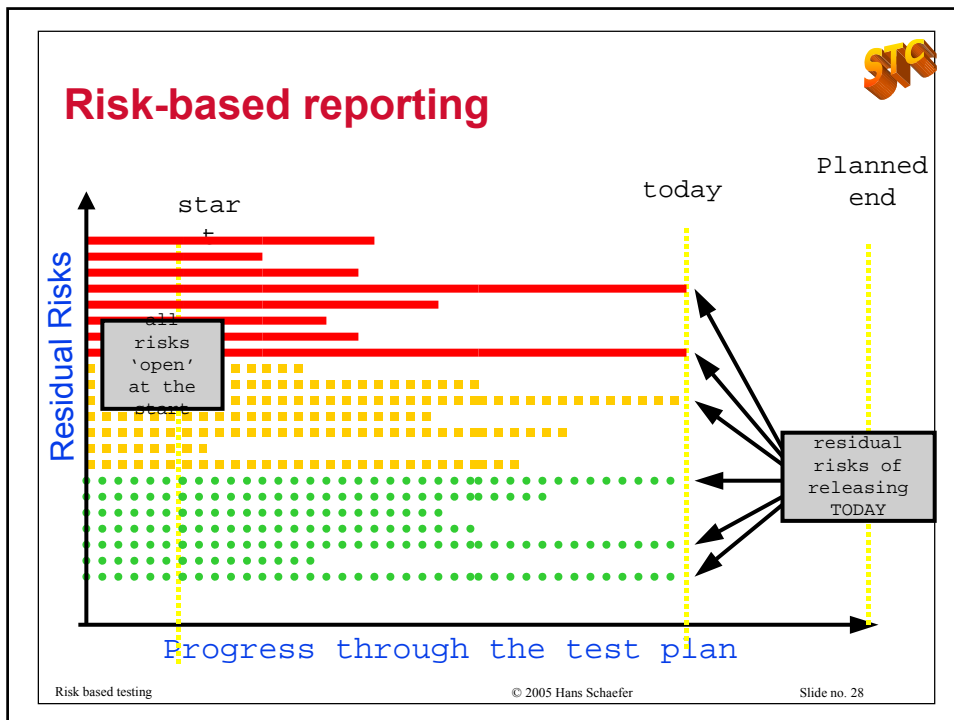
STC

Risk-based reporting

start

today

Planned end

Residual Risks

all risks 'open' at the start

residual risks of releasing TODAY

Progress through the test plan

Risk based testing © 2005 Hans Schaefer Slide no. 28